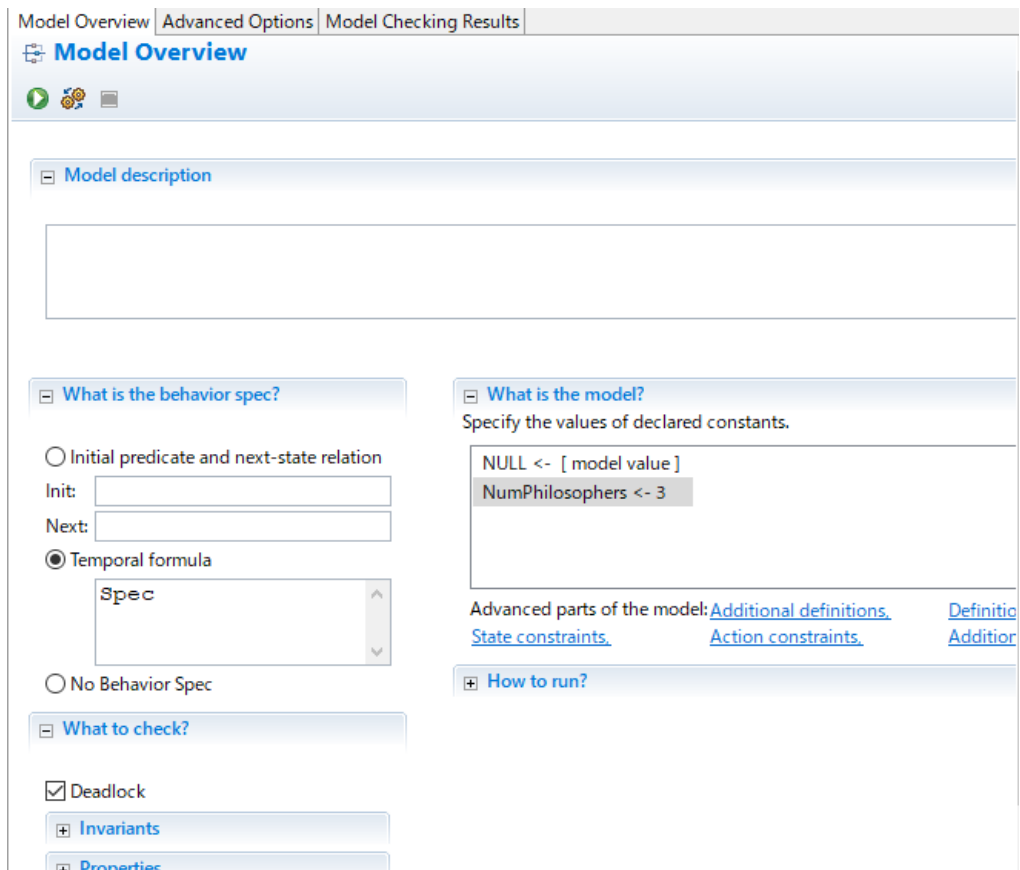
Model Overview | Advanced Options | Model Checking Results

Model Overview

Model description

What is the behavior spec?

Initial predicate and next-state relation
Init:
Next:
Temporal formula
Spec
No Behavior Spec

What to check?

Deadlock
Invariants
Properties

What is the model?
Specify the values of declared constants.
NULL <- [ model value ]
NumPhilosophers <- 3

Advanced parts of the model: Additional definitions, Definitio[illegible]
State constraints, Action constraints, Additio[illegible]

How to run?